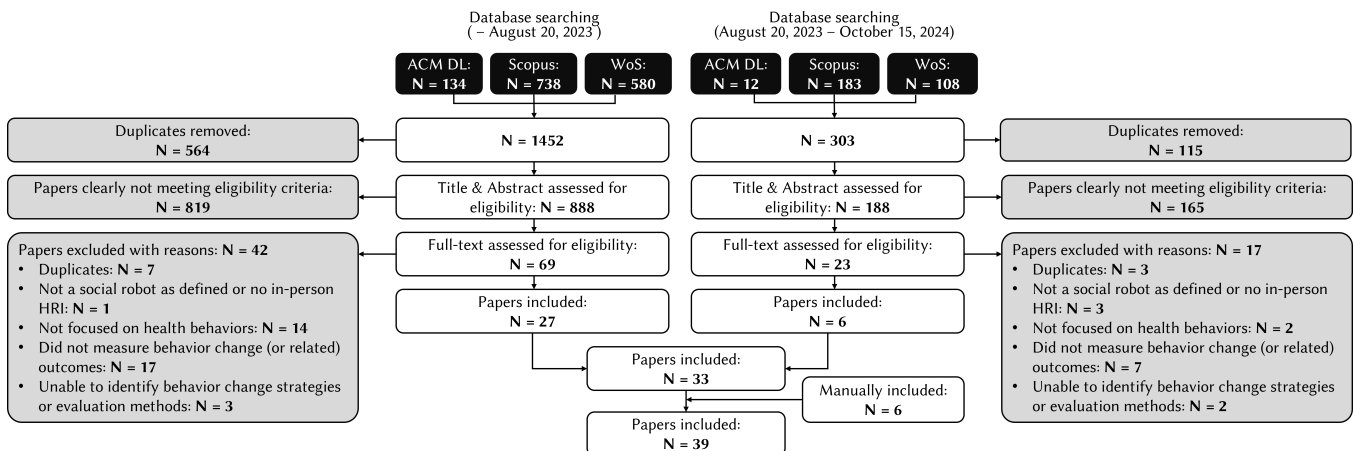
Database searching
( – August 20, 2023 )

ACM DL:
N = 134

Scopus:
N = 738

WoS:
N = 580

N = 1452

Duplicates removed:
N = 564

Title & Abstract assessed for eligibility: N = 888

Papers clearly not meeting eligibility criteria:
N = 819

Full-text assessed for eligibility:
N = 69

Papers excluded with reasons: N = 42
• Duplicates: N = 7
• Not a social robot as defined or no in-person HRI: N = 1
• Not focused on health behaviors: N = 14
• Did not measure behavior change (or related) outcomes: N = 17
• Unable to identify behavior change strategies or evaluation methods: N = 3

Papers included:
N = 27

Database searching
(August 20, 2023 – October 15, 2024)

ACM DL:
N = 12

Scopus:
N = 183

WoS:
N = 108

N = 303

Duplicates removed:
N = 115

Title & Abstract assessed for eligibility: N = 188

Papers clearly not meeting eligibility criteria:
N = 165

Full-text assessed for eligibility:
N = 23

Papers excluded with reasons: N = 17
• Duplicates: N = 3
• Not a social robot as defined or no in-person HRI: N = 3
• Not focused on health behaviors: N = 2
• Did not measure behavior change (or related) outcomes: N = 7
• Unable to identify behavior change strategies or evaluation methods: N = 2

Papers included:
N = 6

Papers included:
N = 33

Manually included:
N = 6

Papers included:
N = 39